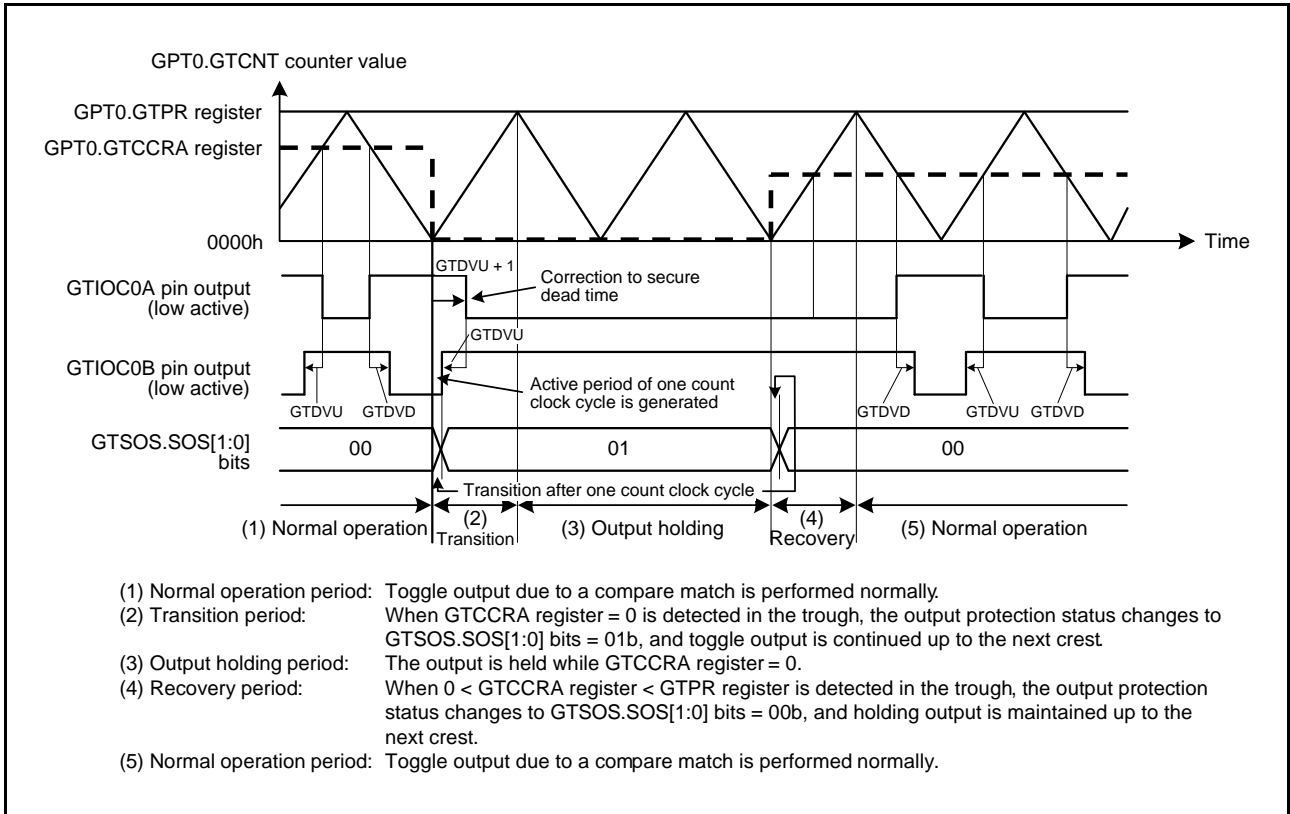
GPT0.GTCNT counter value

GPT0.GTPR register

GPT0.GTCCRA register

0000h

Time

GTDVU + 1

Correction to secure dead time

GTIOC0A pin output (low active)

GTDVU

GTIOC0B pin output (low active)

Active period of one count clock cycle is generated

GTDVU GTDVD

GTDVD GTDVU GTDVD

GTSOS.SOS[1:0] bits

00

01

00

Transition after one count clock cycle

(1) Normal operation

(2) Transition

(3) Output holding

(4) Recovery

(5) Normal operation

(1) Normal operation period: Toggle output due to a compare match is performed normally.
(2) Transition period: When GTCCRA register = 0 is detected in the trough, the output protection status changes to GTSOS.SOS[1:0] bits = 01b, and toggle output is continued up to the next crest.
(3) Output holding period: The output is held while GTCCRA register = 0.
(4) Recovery period: When 0 < GTCCRA register < GTPR register is detected in the trough, the output protection status changes to GTSOS.SOS[1:0] bits = 00b, and holding output is maintained up to the next crest.
(5) Normal operation period: Toggle output due to a compare match is performed normally.